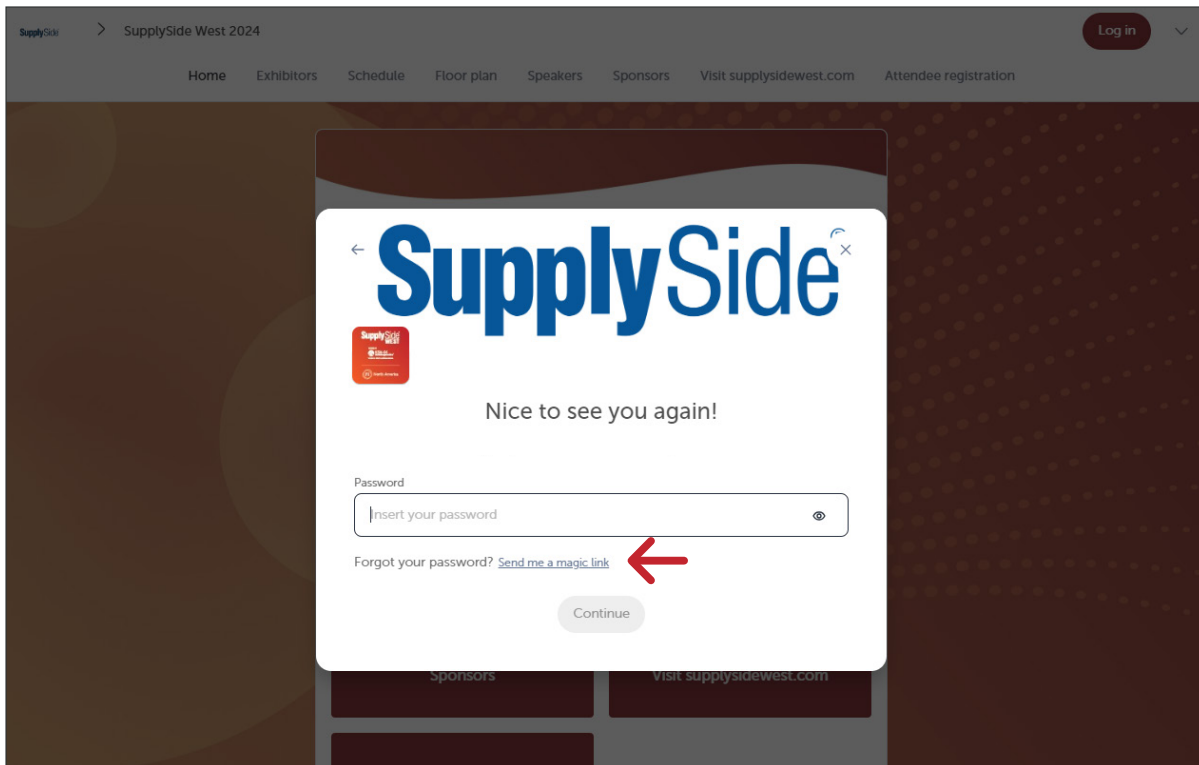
SupplySide > SupplySide West 2024

Log in

Home Exhibitors Schedule Floor plan Speakers Sponsors Visit supplysidewest.com Attendee registration

SupplySide

SupplySide West

Nice to see you again!

Password

Insert your password

Forgot your password? Send me a magic link

Continue

Sponsors

Visit supplysidewest.com